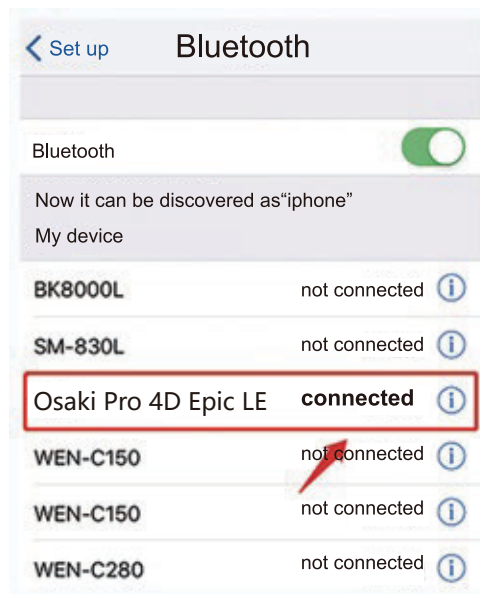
< Set up Bluetooth

Bluetooth

Now it can be discovered as“iphone”

My device

BK8000L not connected ⓘ

SM-830L not connected ⓘ

Osaki Pro 4D Epic LE connected ⓘ

WEN-C150 not connected ⓘ

WEN-C150 not connected ⓘ

WEN-C280 not connected ⓘ